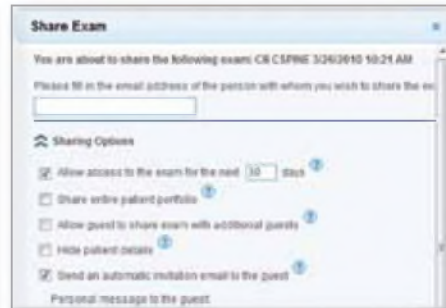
Share Exam

×

You are about to share the following exam: CR CSPINE 3/26/2010 10:21 AM

Please fill in the email address of the person with whom you wish to share the ex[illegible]

Sharing Options

Allow access to the exam for the next 30 days

Share entire patient portfolio

Allow guest to share exam with additional guests

Hide patient details

Send an automatic invitation email to the guest

Personal message to the guest